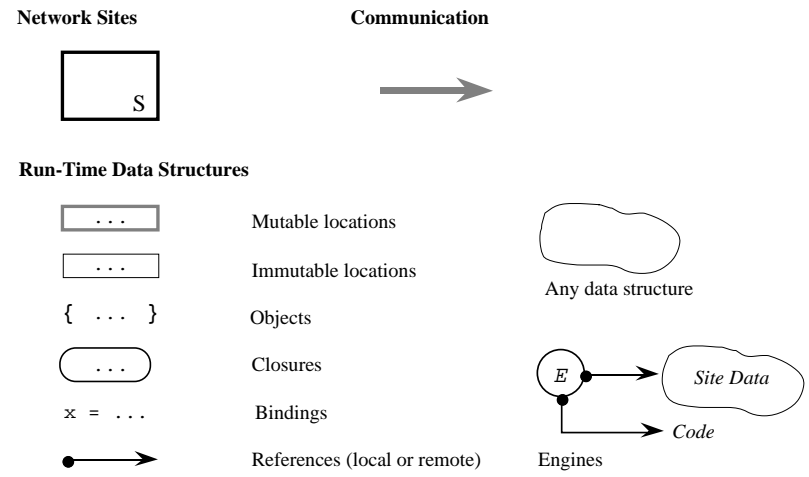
Network Sites

Communication

S

Run-Time Data Structures

...

Mutable locations

...

Immutable locations

Any data structure

{ ... }

Objects

...

Closures

$E$

Site Data

x = ...

Bindings

Code

References (local or remote)

Engines